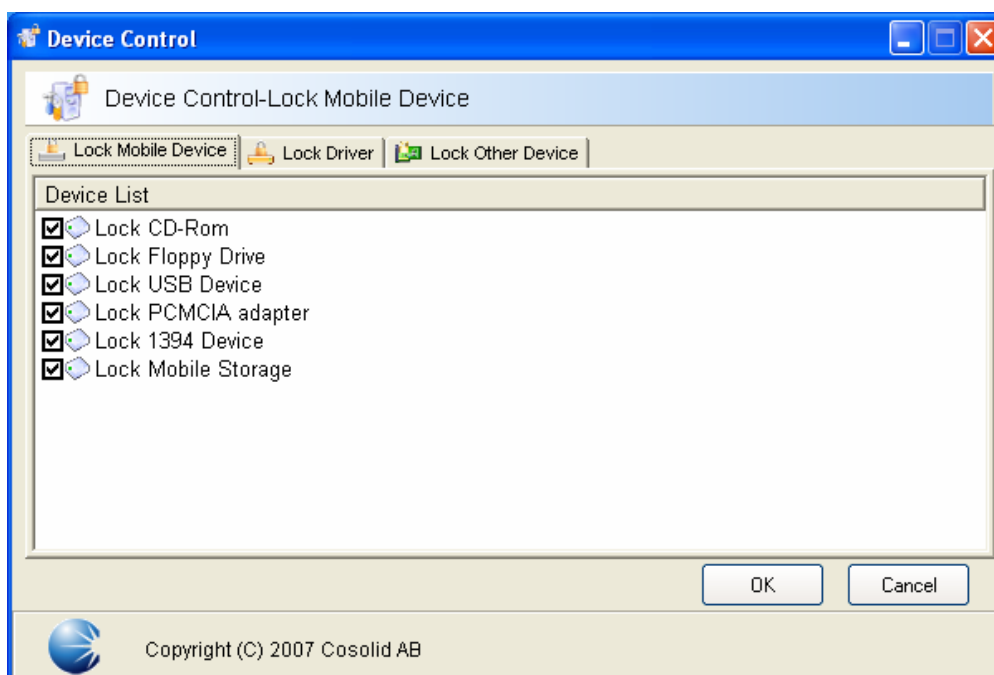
Device Control

Device Control-Lock Mobile Device

Lock Mobile Device | Lock Driver | Lock Other Device

Device List

Lock CD-Rom
Lock Floppy Drive
Lock USB Device
Lock PCMCIA adapter
Lock 1394 Device
Lock Mobile Storage

OK
Cancel

Copyright (C) 2007 Cosolid AB